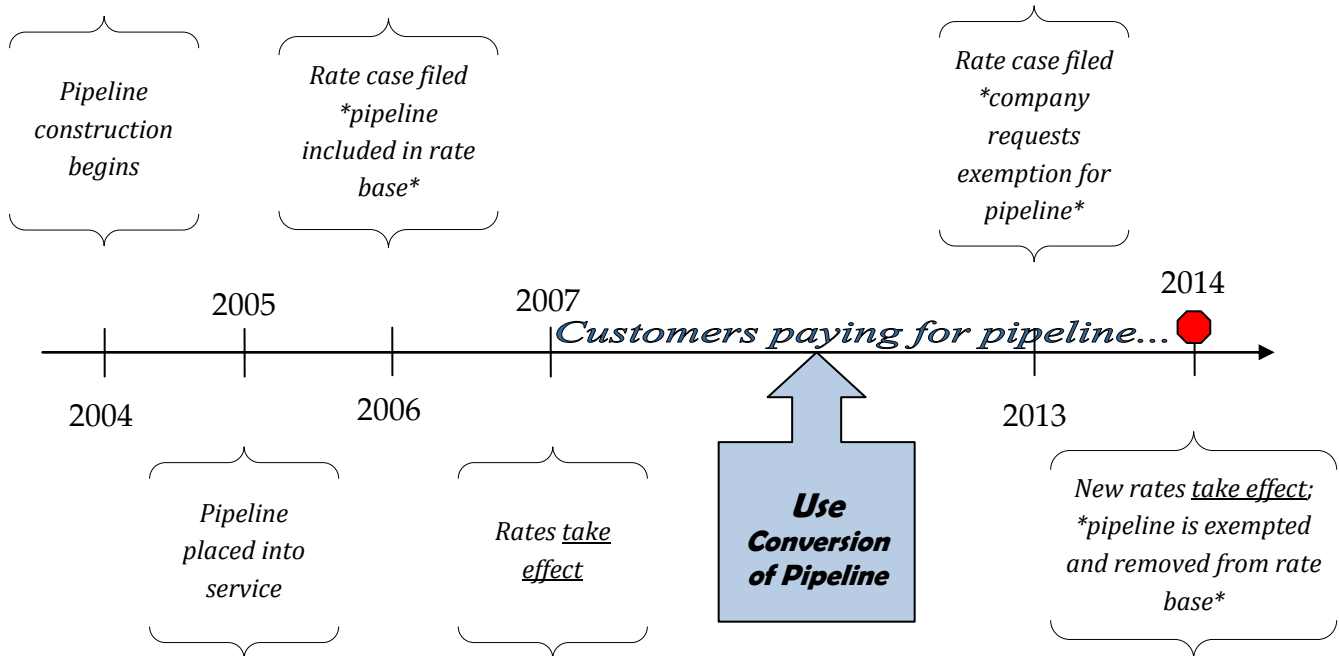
Pipeline construction begins

Rate case filed *pipeline included in rate base*

Rate case filed *company requests exemption for pipeline*

2005

2007

2014

Customers paying for pipeline...

2004

2006

2013

Pipeline placed into service

Rates take effect

Use Conversion of Pipeline

New rates take effect; *pipeline is exempted and removed from rate base*